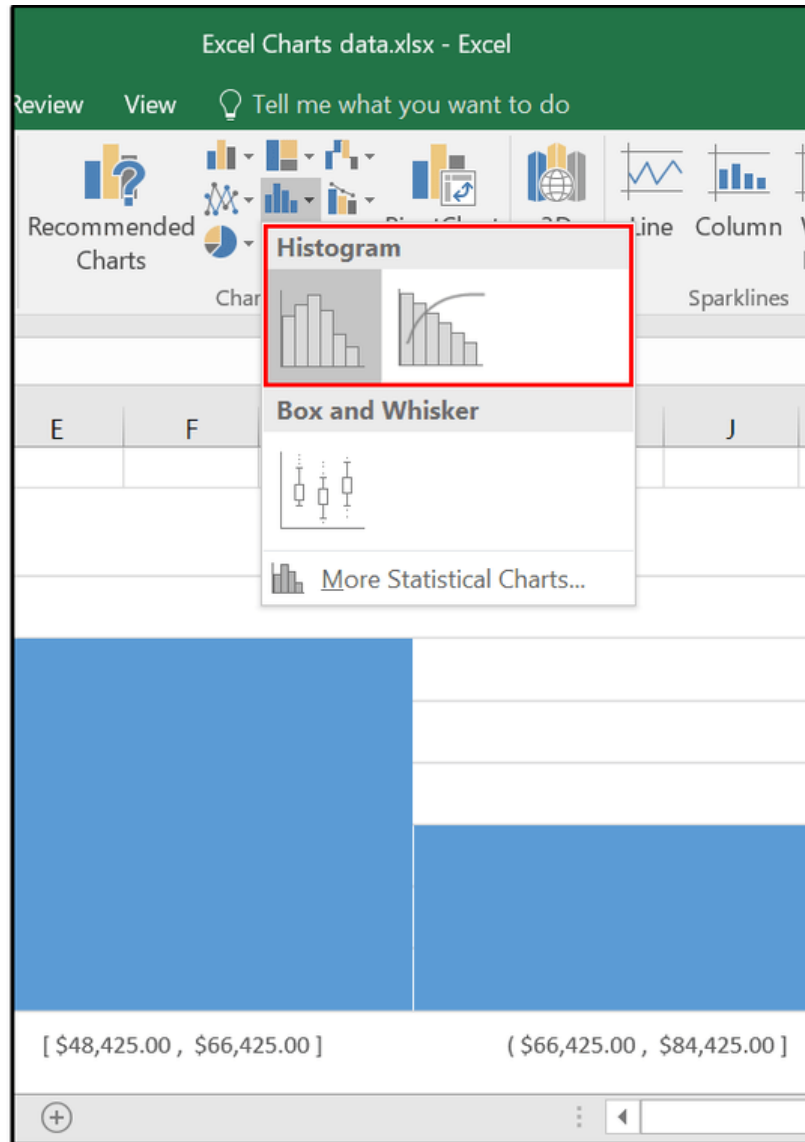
Excel Charts data.xlsx - Excel

Review View Tell me what you want to do

Recommended Charts

Char

Line Column

Sparklines

Histogram

Box and Whisker

More Statistical Charts...

E F J

[ $48,425.00 , $66,425.00 ]

( $66,425.00 , $84,425.00 ]